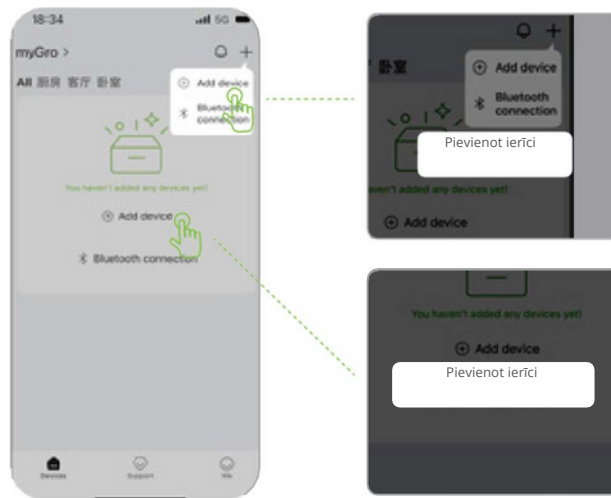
18:34

5G

myGro >

All 厨房 客厅 卧室

Add device

Bluetooth connection

You haven't added any devices yet!

Add device

Bluetooth connection

Devices

Support

Me

卧室

Add device

Bluetooth connection

Pievienot ierīci

haven't added any devices yet!

Add device

You haven't added any devices yet!

Add device

Pievienot ierīci